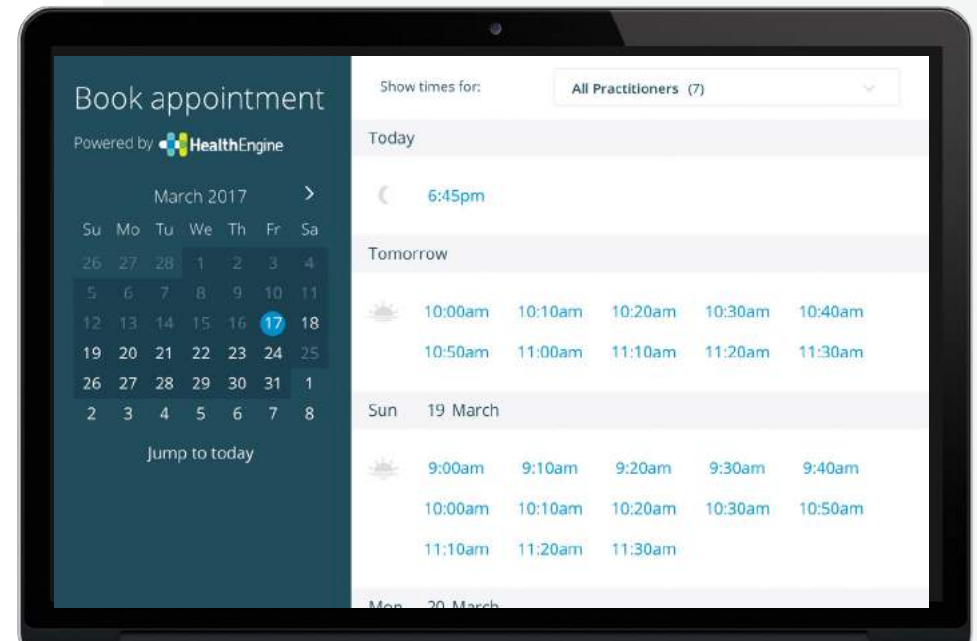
Book appointment

Powered by HealthEngine

March 2017 >

| Su | Mo | Tu | We | Th | Fr | Sa |
|---|---|---|---|---|---|---|
| 26 | 27 | 28 | 1 | 2 | 3 | 4 |
| 5 | 6 | 7 | 8 | 9 | 10 | 11 |
| 12 | 13 | 14 | 15 | 16 | 17 | 18 |
| 19 | 20 | 21 | 22 | 23 | 24 | 25 |
| 26 | 27 | 28 | 29 | 30 | 31 | 1 |
| 2 | 3 | 4 | 5 | 6 | 7 | 8 |

Jump to today

Show times for: All Practitioners (7)

Today

6:45pm

Tomorrow

10:00am 10:10am 10:20am 10:30am 10:40am
10:50am 11:00am 11:10am 11:20am 11:30am

Sun 19 March

9:00am 9:10am 9:20am 9:30am 9:40am
10:00am 10:10am 10:20am 10:30am 10:50am
11:10am 11:20am 11:30am

Mon 20 March